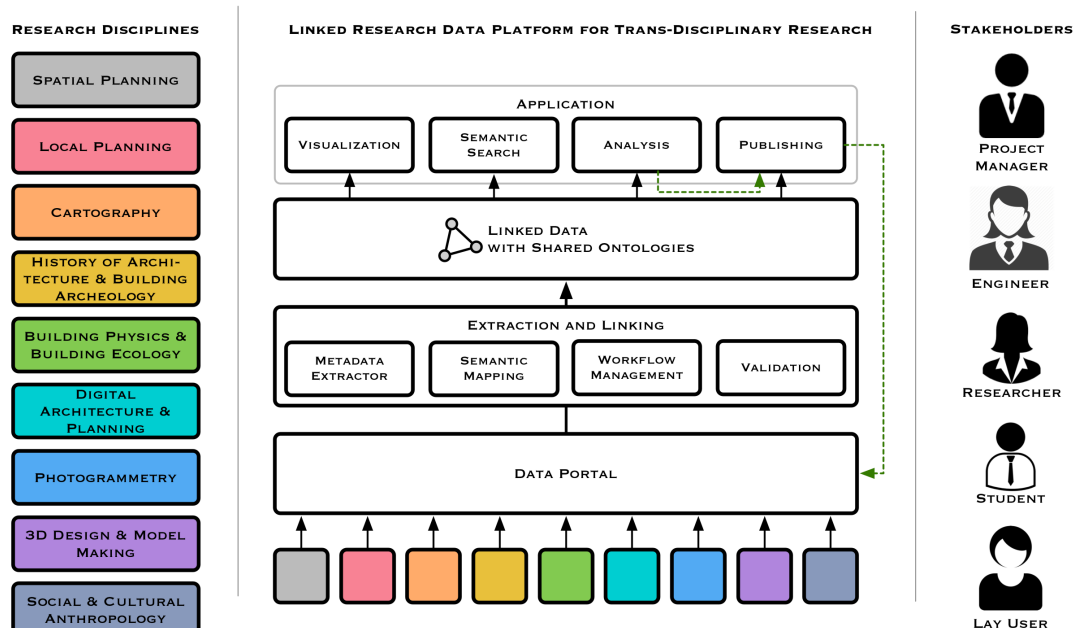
Research Disciplines

Spatial Planning

Local Planning

Cartography

History of Architecture & Building Archeology

Building Physics & Building Ecology

Digital Architecture & Planning

Photogrammetry

3D Design & Model Making

Social & Cultural Anthropology

Linked Research Data Platform for Trans-Disciplinary Research

Application

Visualization

Semantic Search

Analysis

Publishing

Linked Data with Shared Ontologies

Extraction and Linking

Metadata Extractor

Semantic Mapping

Workflow Management

Validation

Data Portal

Stakeholders

Project Manager

Engineer

Researcher

Student

Lay User